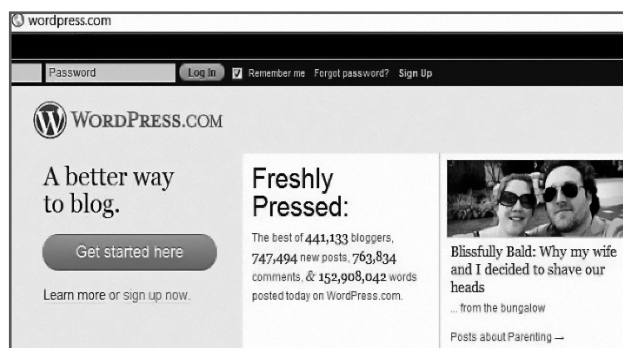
wordpress.com

Password Log In Remember me Forgot password? Sign Up

WORDPRESS.COM

A better way to blog.

Get started here

Learn more or sign up now.

Freshly Pressed:

The best of 441,133 bloggers, 747,494 new posts, 763,834 comments, & 152,908,042 words posted today on WordPress.com.

Blissfully Bald: Why my wife and I decided to shave our heads

... from the bungalow

Posts about Parenting →